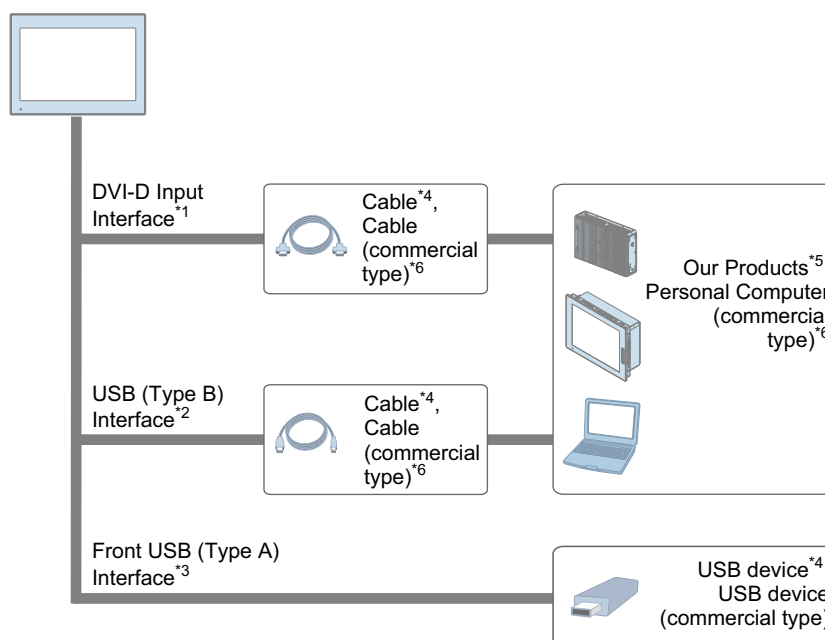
DVI-D Input Interface$^{*1}$

Cable$^{*4}$, Cable (commercial type)$^{*6}$

Our Products$^{*5}$ Personal Computer (commercial type)$^{*6}$

USB (Type B) Interface$^{*2}$

Cable$^{*4}$, Cable (commercial type)$^{*6}$

Front USB (Type A) Interface$^{*3}$

USB device$^{*4}$ USB device (commercial type)